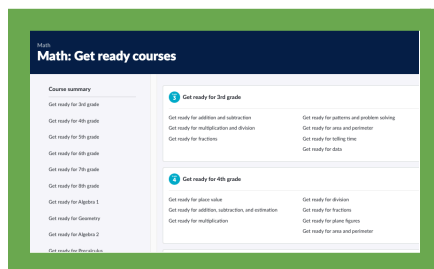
Math
Math: Get ready courses

Course summary
Get ready for 3rd grade
Get ready for 4th grade
Get ready for 5th grade
Get ready for 6th grade
Get ready for 7th grade
Get ready for 8th grade
Get ready for Algebra 1
Get ready for Geometry
Get ready for Algebra 2
Get ready for Precalculus

3 Get ready for 3rd grade
Get ready for addition and subtraction
Get ready for multiplication and division
Get ready for fractions
Get ready for patterns and problem solving
Get ready for area and perimeter
Get ready for telling time
Get ready for data

4 Get ready for 4th grade
Get ready for place value
Get ready for addition, subtraction, and estimation
Get ready for multiplication
Get ready for division
Get ready for fractions
Get ready for plane figures
Get ready for area and perimeter